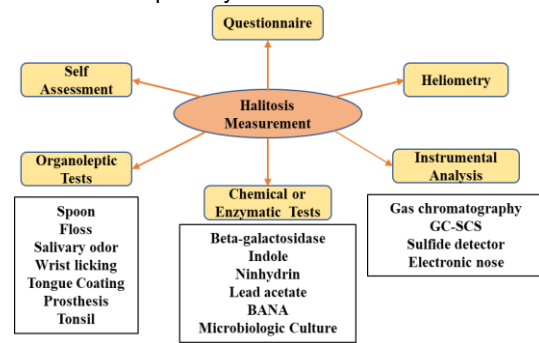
Questionnaire

Self Assessment

Heliometry

Halitosis Measurement

Organoleptic Tests

Instrumental Analysis

Chemical or Enzymatic Tests

Spoon
Floss
Salivary odor
Wrist licking
Tongue Coating
Prosthesis
Tonsil

Beta-galactosidase
Indole
Ninhydrin
Lead acetate
BANA
Microbiologic Culture

Gas chromatography
GC-SCS
Sulfide detector
Electronic nose